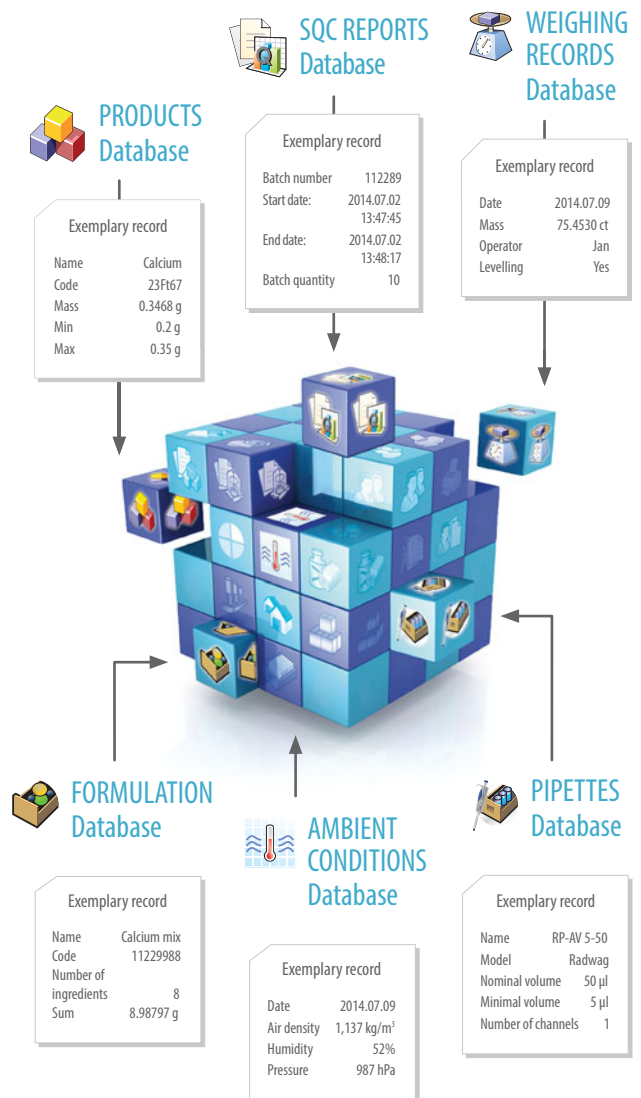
SQC REPORTS
Database

WEIGHING
RECORDS
Database

PRODUCTS
Database

Exemplary record

| | |
|---|---|
| Batch number | 112289 |
| Start date: | 2014.07.02 13:47:45 |
| End date: | 2014.07.02 13:48:17 |
| Batch quantity | 10 |

Exemplary record

| | |
|---|---|
| Date | 2014.07.09 |
| Mass | 75.4530 ct |
| Operator | Jan |
| Levelling | Yes |

Exemplary record

| | |
|---|---|
| Name | Calcium |
| Code | 23Ft67 |
| Mass | 0.3468 g |
| Min | 0.2 g |
| Max | 0.35 g |

FORMULATION
Database

AMBIENT
CONDITIONS
Database

PIPETTES
Database

Exemplary record

| | |
|---|---|
| Name | Calcium mix |
| Code | 11229988 |
| Number of ingredients | 8 |
| Sum | 8.98797 g |

Exemplary record

| | |
|---|---|
| Date | 2014.07.09 |
| Air density | 1,137 kg/m$^3$ |
| Humidity | 52% |
| Pressure | 987 hPa |

Exemplary record

| | |
|---|---|
| Name | RP-AV 5-50 |
| Model | Radwag |
| Nominal volume | 50 µl |
| Minimal volume | 5 µl |
| Number of channels | 1 |